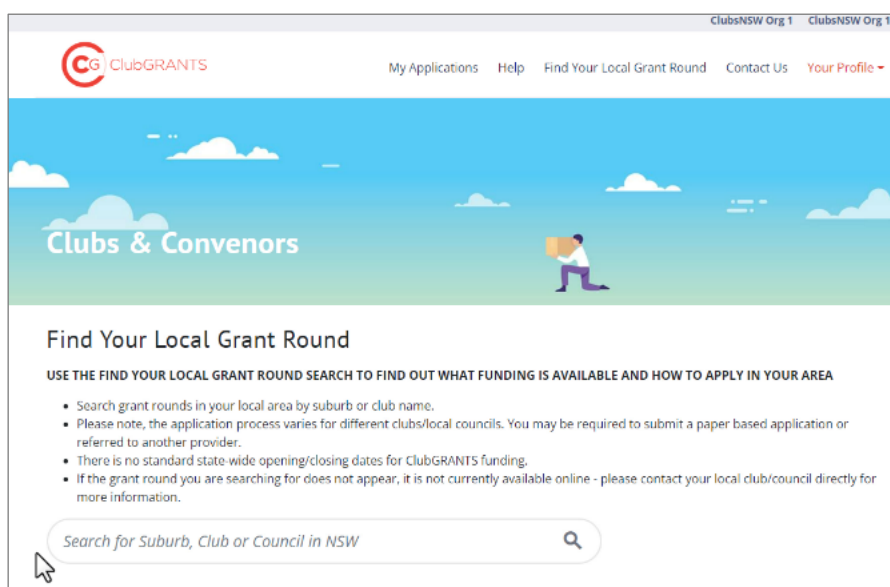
ClubsNSW Org 1 ClubsNSW Org 1

CG ClubGRANTS

My Applications Help Find Your Local Grant Round Contact Us Your Profile

Clubs & Convenors

Find Your Local Grant Round

USE THE FIND YOUR LOCAL GRANT ROUND SEARCH TO FIND OUT WHAT FUNDING IS AVAILABLE AND HOW TO APPLY IN YOUR AREA

- Search grant rounds in your local area by suburb or club name.
- Please note, the application process varies for different clubs/local councils. You may be required to submit a paper based application or referred to another provider.
- There is no standard state-wide opening/closing dates for ClubGRANTS funding.
- If the grant round you are searching for does not appear, it is not currently available online - please contact your local club/council directly for more information.

Search for Suburb, Club or Council in NSW